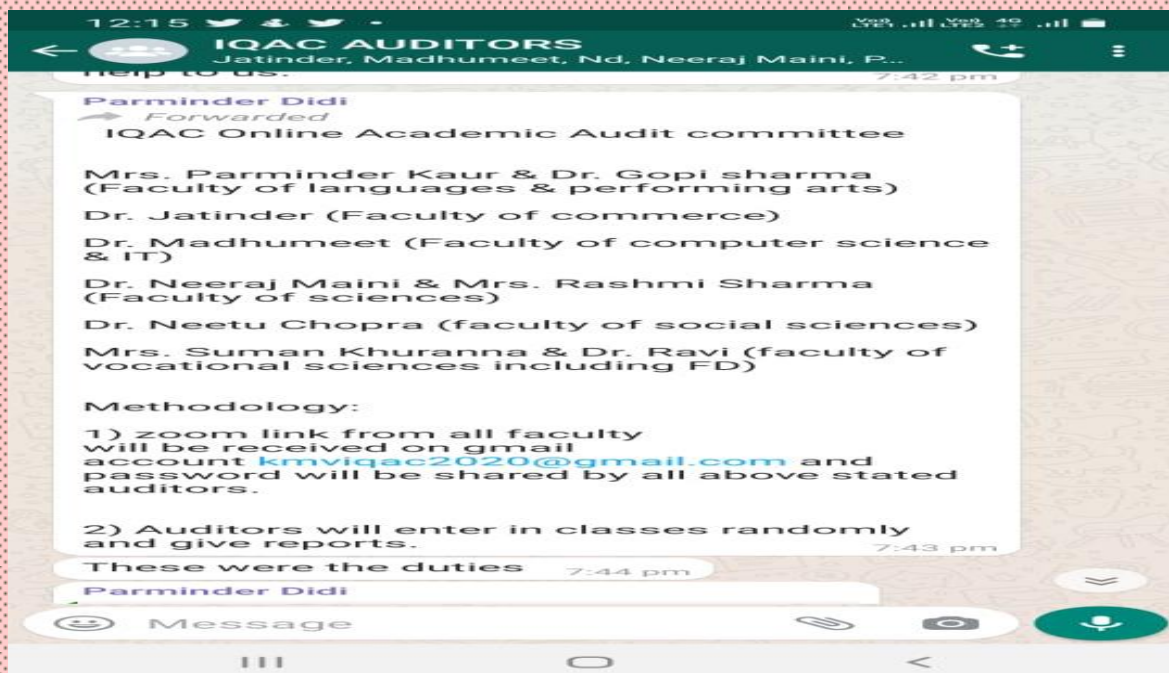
12:15

IQAC AUDITORS
Jatinder, Madhumeet, Nd, Neeraj Maini, P...

help to us. 7:42 pm

Parminder Didi
Forwarded
IQAC Online Academic Audit committee

Mrs. Parminder Kaur & Dr. Gopi sharma (Faculty of languages & performing arts)

Dr. Jatinder (Faculty of commerce)

Dr. Madhumeet (Faculty of computer science & IT)

Dr. Neeraj Maini & Mrs. Rashmi Sharma (Faculty of sciences)

Dr. Neetu Chopra (faculty of social sciences)

Mrs. Suman Khuranna & Dr. Ravi (faculty of vocational sciences including FD)

Methodology:

1) zoom link from all faculty will be received on gmail account kmviqac2020@gmail.com and password will be shared by all above stated auditors.

2) Auditors will enter in classes randomly and give reports. 7:43 pm

These were the duties 7:44 pm

Parminder Didi

Message